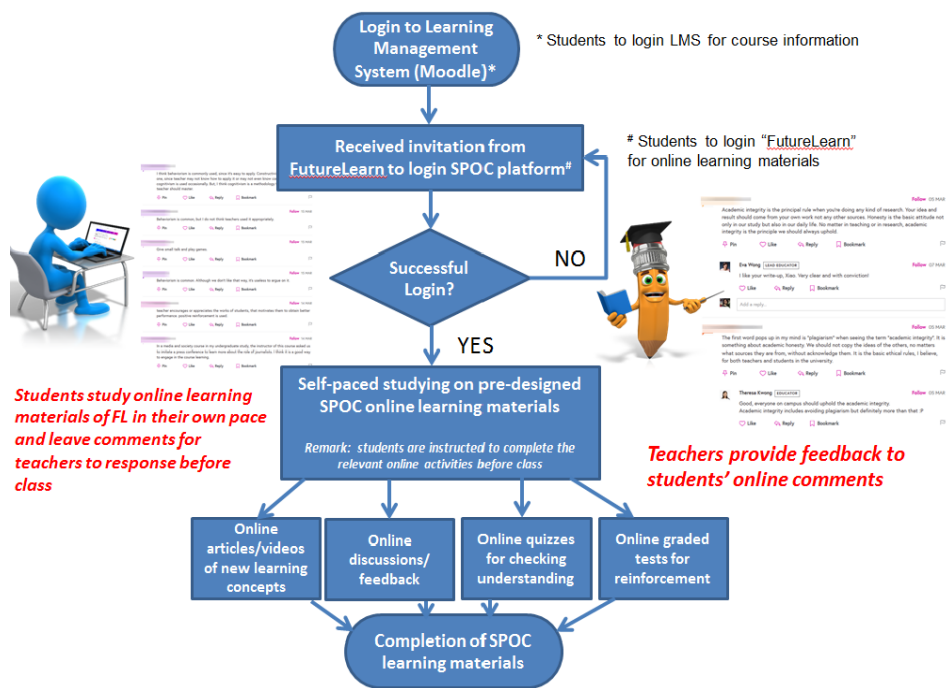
Login to Learning Management System (Moodle)*

* Students to login LMS for course information

Received invitation from FutureLearn to login SPOC platform#

# Students to login "FutureLearn" for online learning materials

Successful Login?

NO

YES

Academic integrity is the principal rule when you're doing any kind of research. Your idea and result should come from your own work not any other sources. Honesty is the basic attitude not only in our study but also in our daily life. No matter in teaching or in research, academic integrity is the principle we should always uphold.

Eva Wong EDUCATOR

I like your write-up, Xiao. Very clear and with conviction!

The first word pops up in my mind is "plagiarism" when seeing the term "academic integrity". It is something about academic honesty. We should not copy the ideas of the others, no matters what sources they are from, without acknowledge them. It is the basic ethical rules, I believe, for both teachers and students in the university.

Theresa Kwong EDUCATOR

Good, everyone on campus should uphold the academic integrity. Academic integrity includes avoiding plagiarism but definitely more than that :P

Students study online learning materials of FL in their own pace and leave comments for teachers to response before class

Self-paced studying on pre-designed SPOC online learning materials

Remark: students are instructed to complete the relevant online activities before class

Teachers provide feedback to students' online comments

Online articles/videos of new learning concepts

Online discussions/ feedback

Online quizzes for checking understanding

Online graded tests for reinforcement

Completion of SPOC learning materials